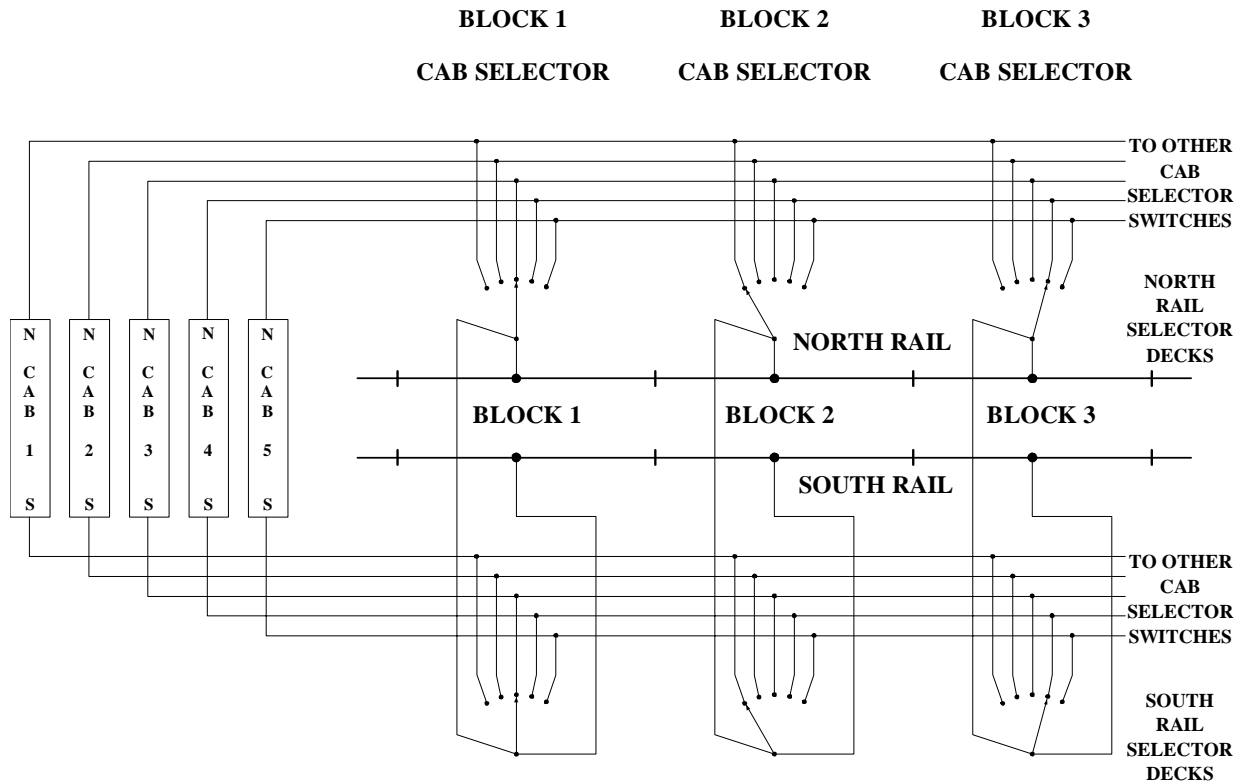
BLOCK 1
CAB SELECTOR

BLOCK 2
CAB SELECTOR

BLOCK 3
CAB SELECTOR

TO OTHER CAB SELECTOR SWITCHES

NORTH RAIL SELECTOR DECKS

N CAB 1 S

N CAB 2 S

N CAB 3 S

N CAB 4 S

N CAB 5 S

NORTH RAIL

BLOCK 1

BLOCK 2

BLOCK 3

SOUTH RAIL

TO OTHER CAB SELECTOR SWITCHES

SOUTH RAIL SELECTOR DECKS